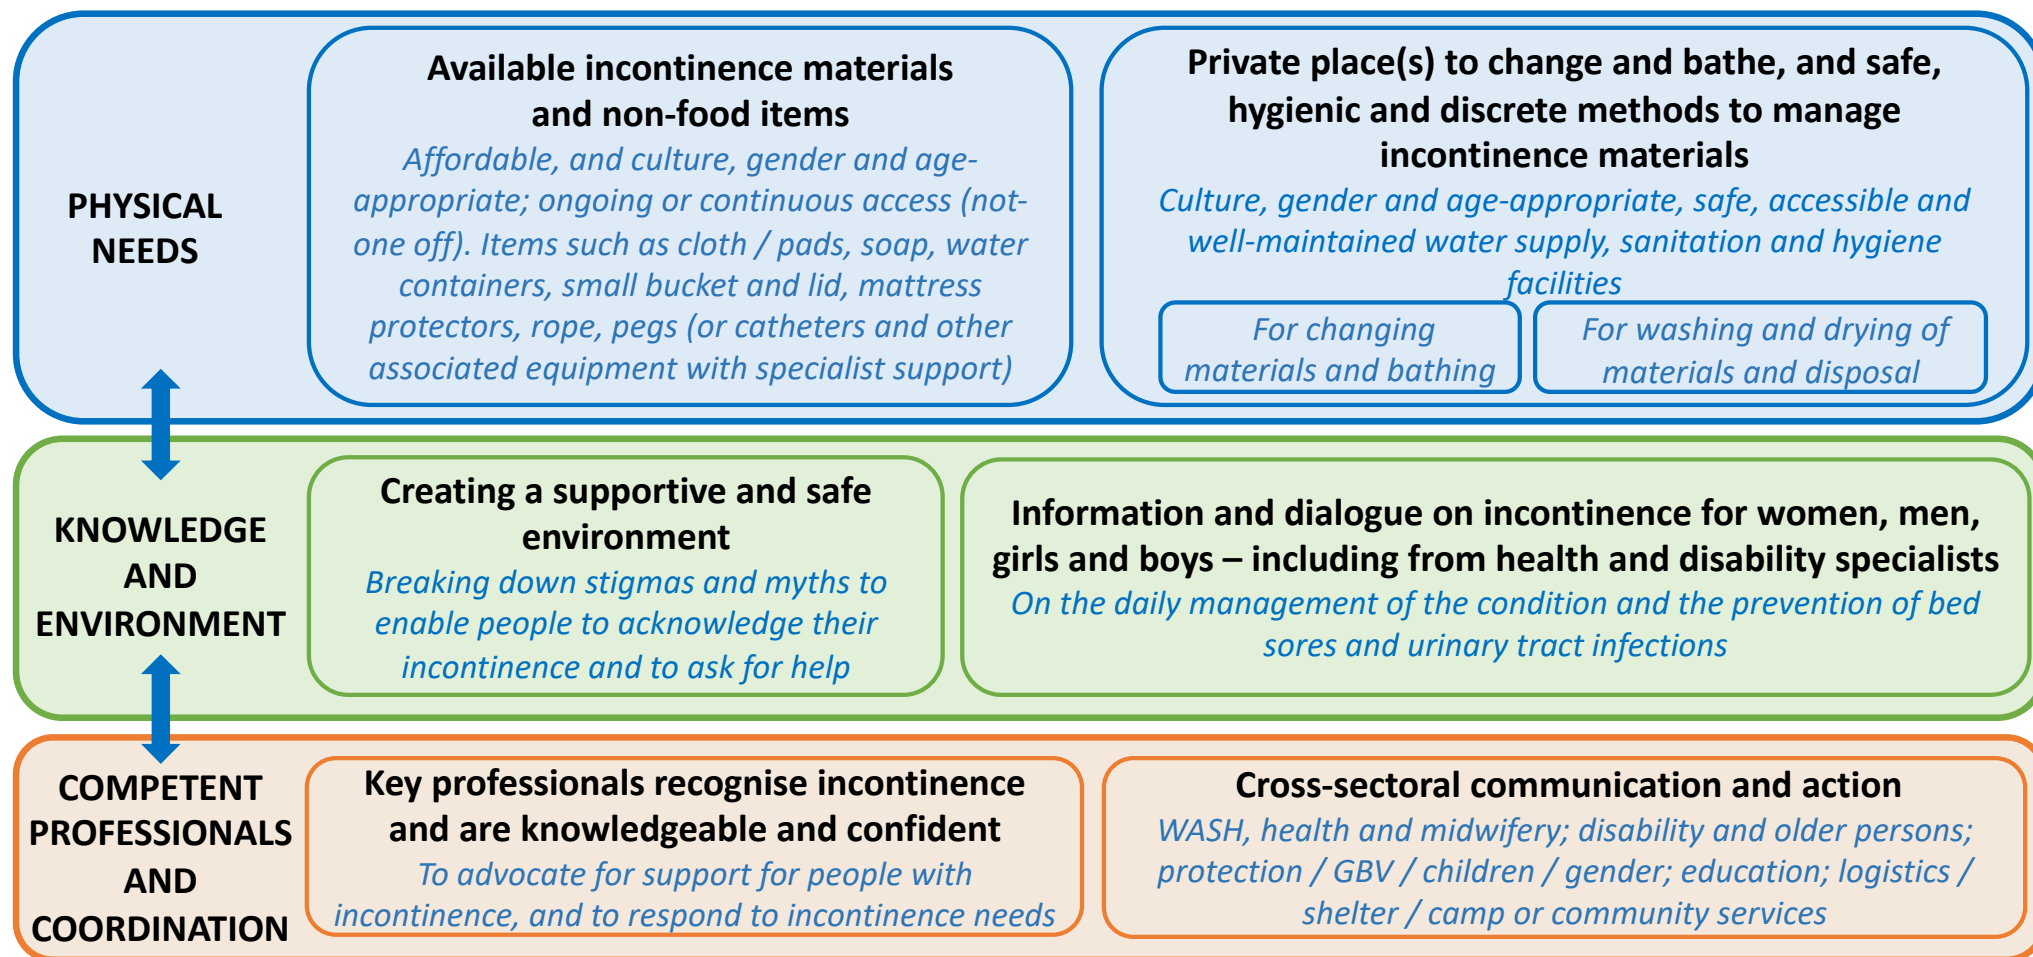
PHYSICAL NEEDS

Available incontinence materials and non-food items
Affordable, and culture, gender and age-appropriate; ongoing or continuous access (not-one off). Items such as cloth / pads, soap, water containers, small bucket and lid, mattress protectors, rope, pegs (or catheters and other associated equipment with specialist support)

Private place(s) to change and bathe, and safe, hygienic and discrete methods to manage incontinence materials
Culture, gender and age-appropriate, safe, accessible and well-maintained water supply, sanitation and hygiene facilities

For changing materials and bathing

For washing and drying of materials and disposal

KNOWLEDGE AND ENVIRONMENT

Creating a supportive and safe environment
Breaking down stigmas and myths to enable people to acknowledge their incontinence and to ask for help

Information and dialogue on incontinence for women, men, girls and boys – including from health and disability specialists
On the daily management of the condition and the prevention of bed sores and urinary tract infections

COMPETENT PROFESSIONALS AND COORDINATION

Key professionals recognise incontinence and are knowledgeable and confident
To advocate for support for people with incontinence, and to respond to incontinence needs

Cross-sectoral communication and action
WASH, health and midwifery; disability and older persons; protection / GBV / children / gender; education; logistics / shelter / camp or community services